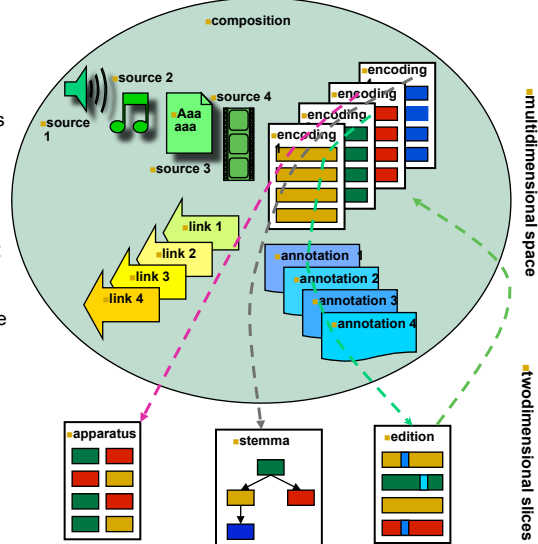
composition

source 2

source 4

source 1

Aaa aaa

source 3

encoding

encoding

encoding

encoding

multidimensional space

link 1

link 2

link 3

link 4

annotation 1

annotation 2

annotation 3

annotation 4

twodimensional slices

apparatus

stemma

edition